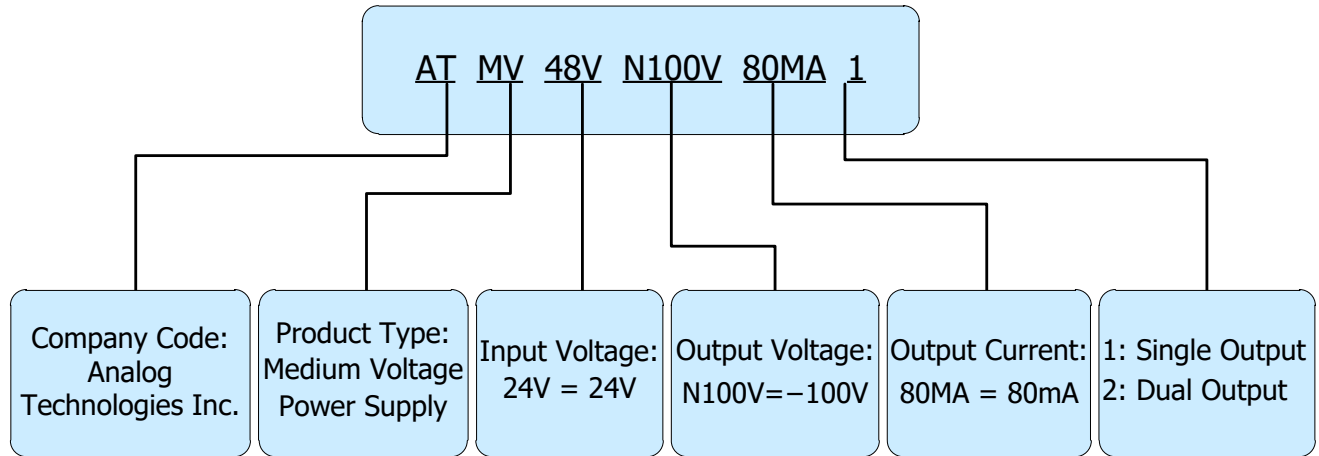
AT MV 48V N100V 80MA 1

Company Code: Analog Technologies Inc.

Product Type: Medium Voltage Power Supply

Input Voltage: 24V = 24V

Output Voltage: N100V=−100V

Output Current: 80MA = 80mA

1: Single Output
2: Dual Output